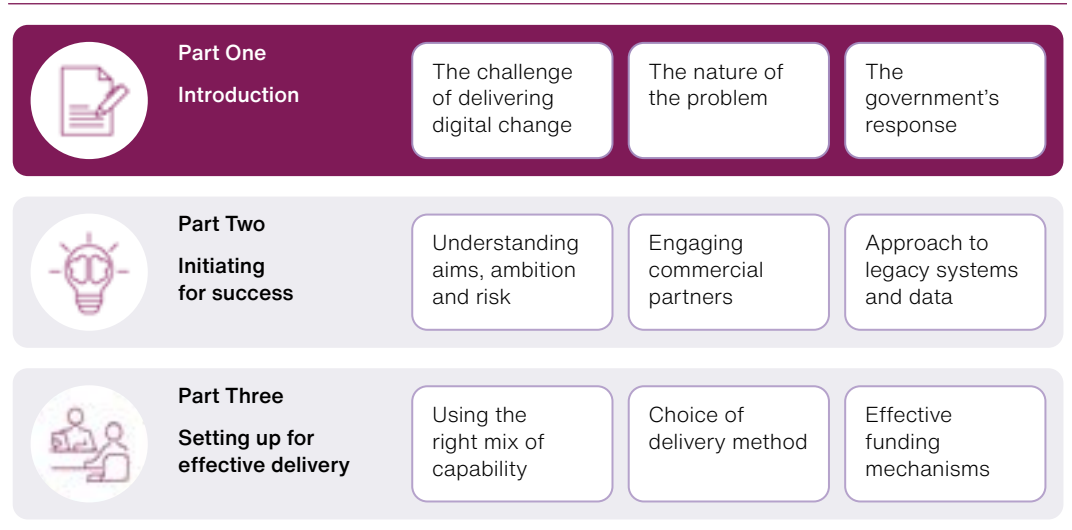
Part One

Introduction

The challenge of delivering digital change

The nature of the problem

The government's response

Part Two

Initiating for success

Understanding aims, ambition and risk

Engaging commercial partners

Approach to legacy systems and data

Part Three

Setting up for effective delivery

Using the right mix of capability

Choice of delivery method

Effective funding mechanisms